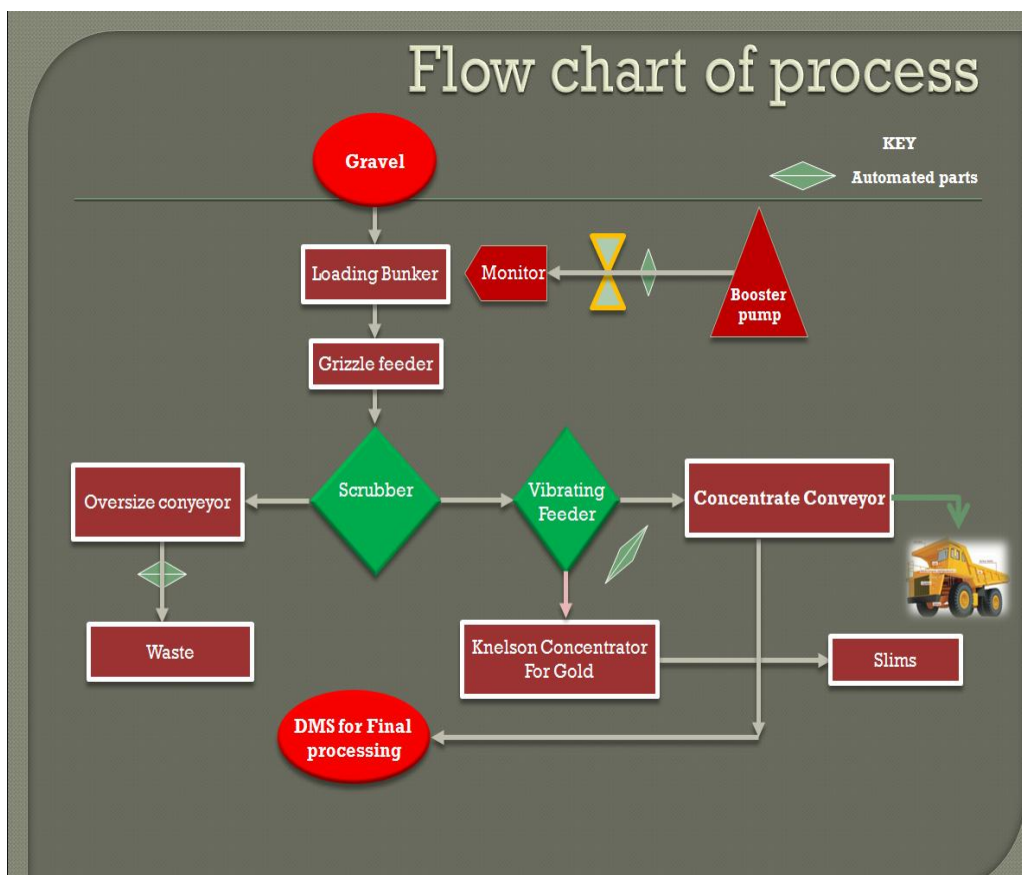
Flow chart of process

KEY

Automated parts

Gravel

Loading Bunker

Monitor

Booster pump

Grizzle feeder

Oversize conyeyor

Scrubber

Vibrating Feeder

Concentrate Conveyor

Waste

Knelson Concentrator For Gold

Slims

DMS for Final processing